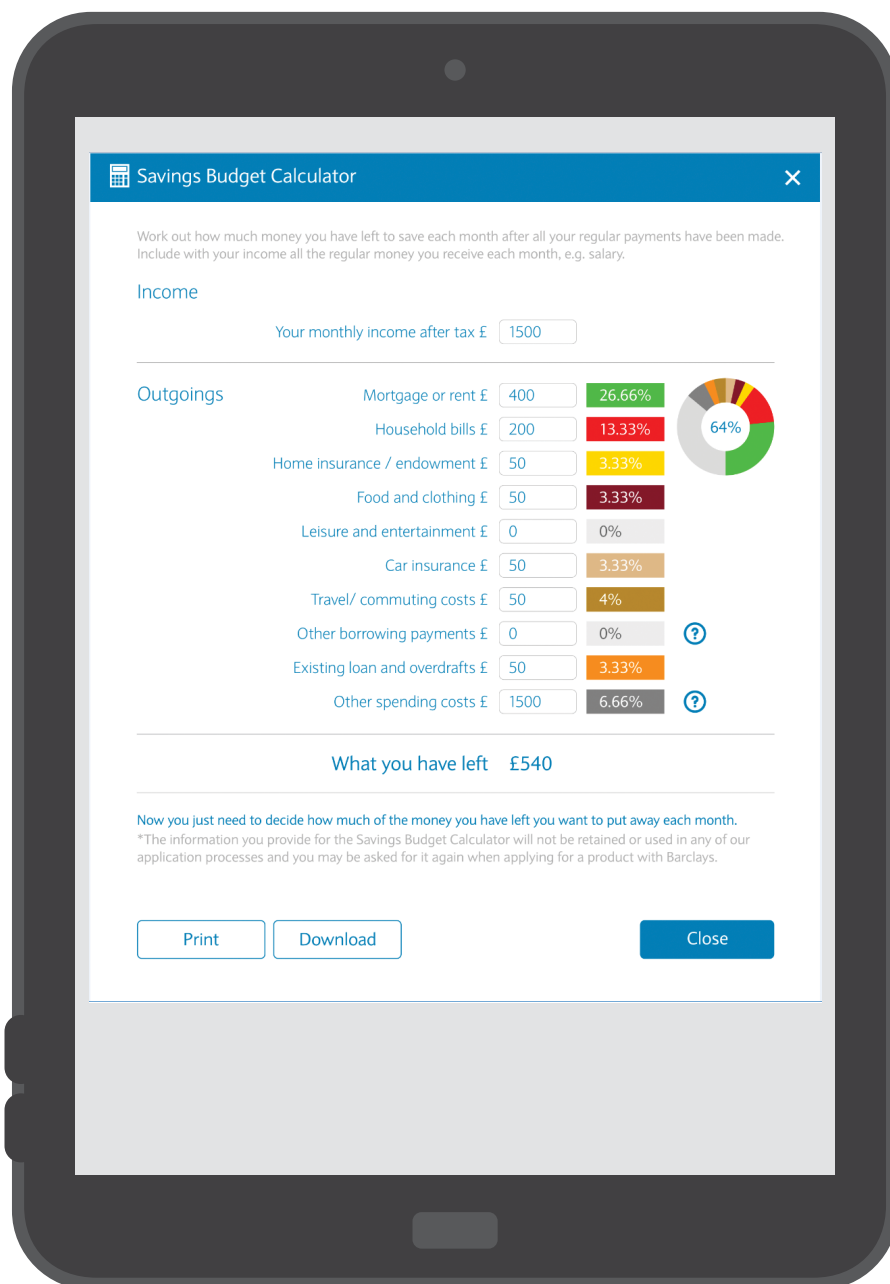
Savings Budget Calculator ✕

Work out how much money you have left to save each month after all your regular payments have been made. Include with your income all the regular money you receive each month, e.g. salary.

Income

Your monthly income after tax £ 1500

Outgoings

Mortgage or rent £ 400 26.66%

Household bills £ 200 13.33%

Home insurance / endowment £ 50 3.33%

Food and clothing £ 50 3.33%

Leisure and entertainment £ 0 0%

Car insurance £ 50 3.33%

Travel/ commuting costs £ 50 4%

Other borrowing payments £ 0 0% ?

Existing loan and overdrafts £ 50 3.33%

Other spending costs £ 1500 6.66% ?

64%

What you have left £540

Now you just need to decide how much of the money you have left you want to put away each month.
*The information you provide for the Savings Budget Calculator will not be retained or used in any of our application processes and you may be asked for it again when applying for a product with Barclays.

Print Download Close